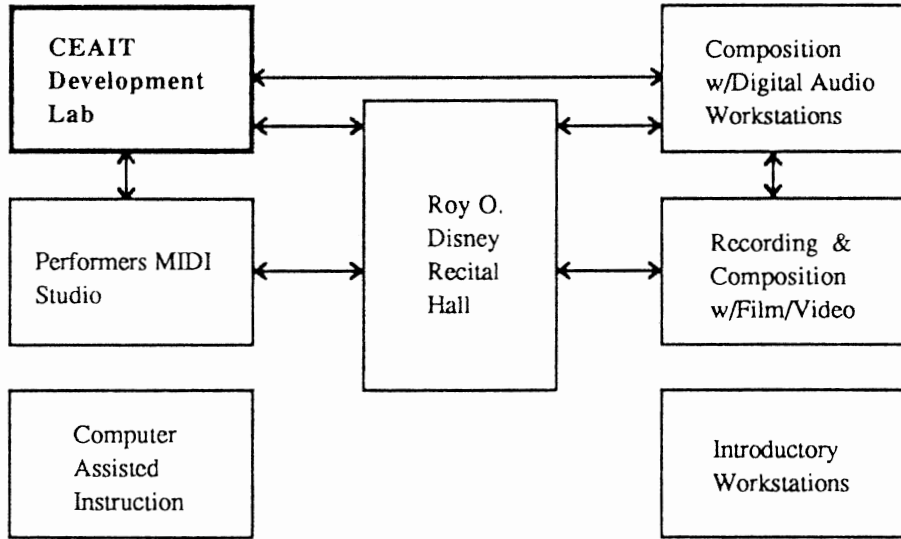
CEAIT Development Lab

Composition w/Digital Audio Workstations

Roy O. Disney Recital Hall

Performers MIDI Studio

Recording & Composition w/Film/Video

Computer Assisted Instruction

Introductory Workstations